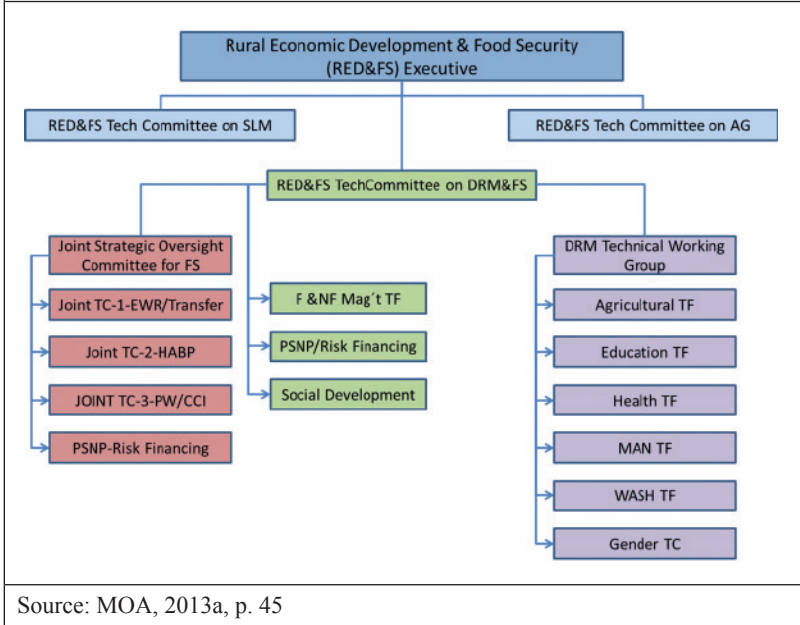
Rural Economic Development & Food Security (RED&FS) Executive

RED&FS Tech Committee on SLM

RED&FS Tech Committee on AG

RED&FS TechCommittee on DRM&FS

Joint Strategic Oversight Committee for FS

Joint TC-1-EWR/Transfer

Joint TC-2-HABP

JOINT TC-3-PW/CCI

PSNP-Risk Financing

F &NF Mag´t TF

PSNP/Risk Financing

Social Development

DRM Technical Working Group

Agricultural TF

Education TF

Health TF

MAN TF

WASH TF

Gender TC

Source: MOA, 2013a, p. 45